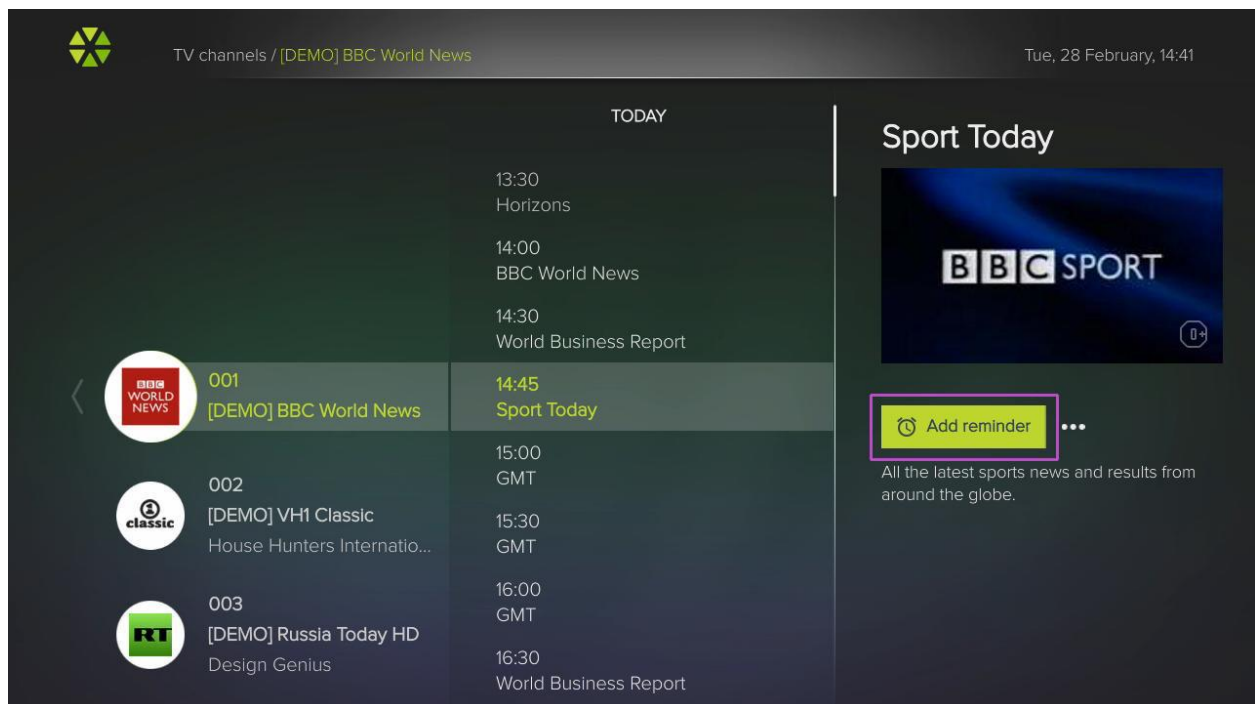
TV channels / [DEMO] BBC World News

Tue, 28 February, 14:41

TODAY

13:30
Horizons

14:00
BBC World News

14:30
World Business Report

BBC WORLD NEWS

001
[DEMO] BBC World News

14:45
Sport Today

15:00
GMT

classic

002
[DEMO] VH1 Classic
House Hunters Internatio...

15:30
GMT

16:00
GMT

RT

003
[DEMO] Russia Today HD
Design Genius

16:30
World Business Report

Sport Today

BBC SPORT

0+

Add reminder

•••

All the latest sports news and results from around the globe.